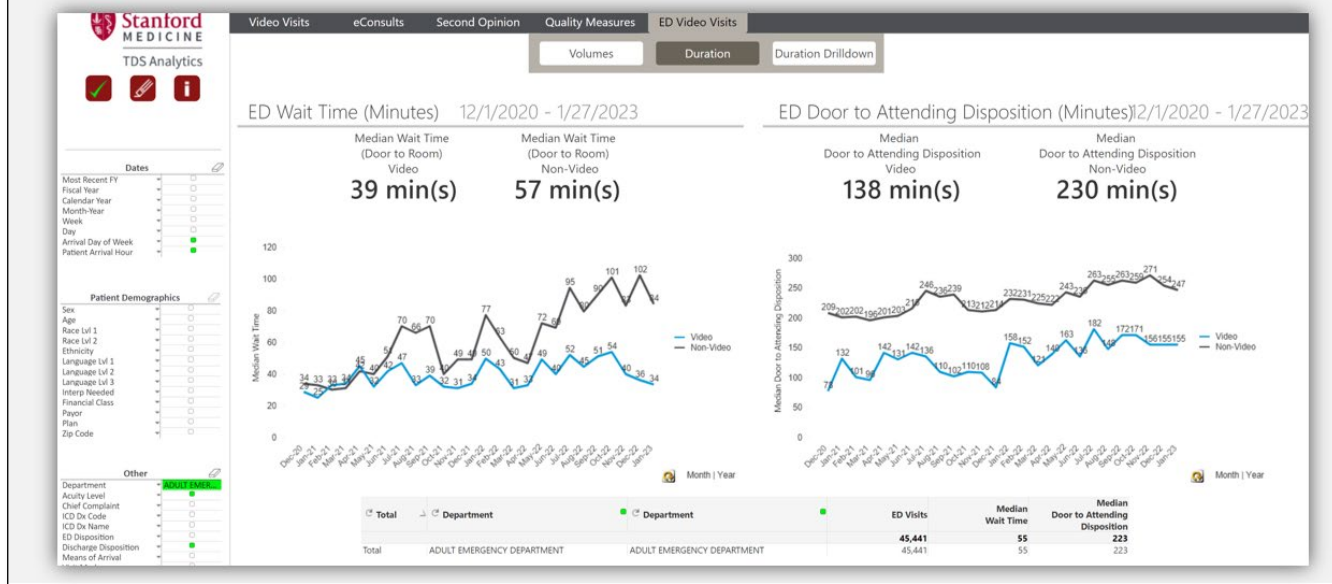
Stanford MEDICINE
TDS Analytics

Video Visits | eConsults | Second Opinion | Quality Measures | ED Video Visits

Volumes | Duration | Duration Drilldown

Dates
Most Recent FY
Fiscal Year
Calendar Year
Month-Year
Week
Day
Arrival Day of Week
Patient Arrival Hour

Patient Demographics
Sex
Age
Race Lvl 1
Race Lvl 2
Ethnicity
Language Lvl 1
Language Lvl 2
Language Lvl 3
Interp Needed
Financial Class
Payor
Plan
Zip Code

Other
Department ADULT EMER...
Acuity Level
Chief Complaint
ICD Dx Code
ICD Dx Name
ED Disposition
Discharge Disposition
Means of Arrival

ED Wait Time (Minutes) 12/1/2020 - 1/27/2023

Median Wait Time (Door to Room) Video
39 min(s)

Median Wait Time (Door to Room) Non-Video
57 min(s)

120
100
80
60
40
20
0
Median Wait Time

34 33 33 33 34 45 40 52 47 70 66 70 39 32 31 49 48 34 50 77 63 43 50 31 33 72 49 68 52 95 45 51 90 54 101 40 36 102 34 84

Video
Non-Video

Dec-20 Jan-21 Feb-21 Mar-21 Apr-21 May-21 Jun-21 Jul-21 Aug-21 Sep-21 Oct-21 Nov-21 Dec-21 Jan-22 Feb-22 Mar-22 Apr-22 May-22 Jun-22 Jul-22 Aug-22 Sep-22 Oct-22 Nov-22 Dec-22 Jan-23

Month | Year

ED Door to Attending Disposition (Minutes) 12/1/2020 - 1/27/2023

Median Door to Attending Disposition Video
138 min(s)

Median Door to Attending Disposition Non-Video
230 min(s)

300
250
200
150
100
50
0
Median Door to Attending Disposition

209 202 202 196 201 203 211 246 236 239 213 212 214 232 231 225 222 243 236 263 255 263 259 271 254 247
73 132 101 96 142 131 142 136 110 102 110 108 84 158 152 121 148 163 136 182 145 172 171 156 155 155

Video
Non-Video

Dec-20 Jan-21 Feb-21 Mar-21 Apr-21 May-21 Jun-21 Jul-21 Aug-21 Sep-21 Oct-21 Nov-21 Dec-21 Jan-22 Feb-22 Mar-22 Apr-22 May-22 Jun-22 Jul-22 Aug-22 Sep-22 Oct-22 Nov-22 Dec-22 Jan-23

Month | Year

| Total | Department | Department | ED Visits | Median Wait Time | Median Door to Attending Disposition |
|---|---|---|---|---|---|
| | | | 45,441 | 55 | 223 |
| Total | ADULT EMERGENCY DEPARTMENT | ADULT EMERGENCY DEPARTMENT | 45,441 | 55 | 223 |